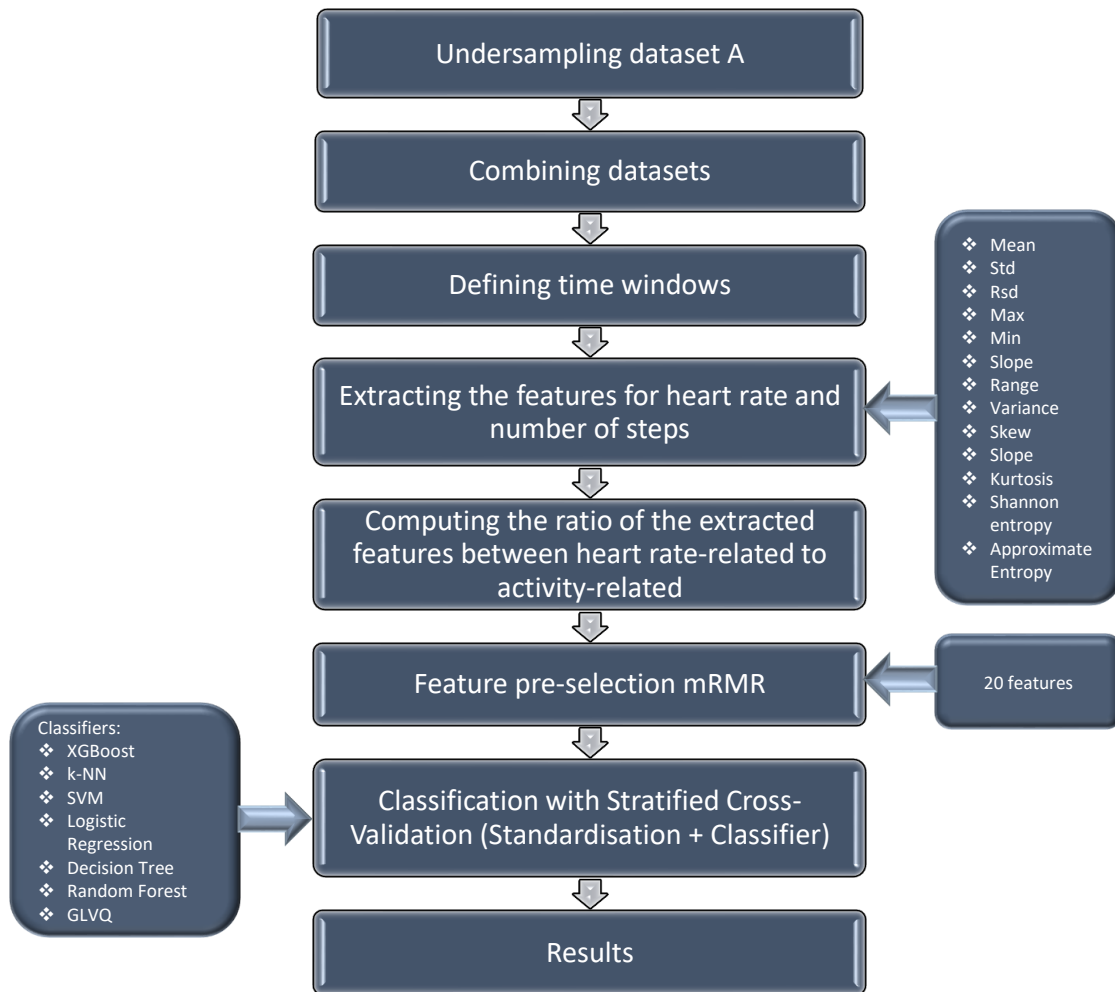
Undersampling dataset A

Combining datasets

Defining time windows

Extracting the features for heart rate and number of steps

Computing the ratio of the extracted features between heart rate-related to activity-related

Feature pre-selection mRMR

Classification with Stratified Cross-Validation (Standardisation + Classifier)

Results

❖ Mean
❖ Std
❖ Rsd
❖ Max
❖ Min
❖ Slope
❖ Range
❖ Variance
❖ Skew
❖ Slope
❖ Kurtosis
❖ Shannon entropy
❖ Approximate Entropy

20 features

Classifiers:
❖ XGBoost
❖ k-NN
❖ SVM
❖ Logistic Regression
❖ Decision Tree
❖ Random Forest
❖ GLVQ